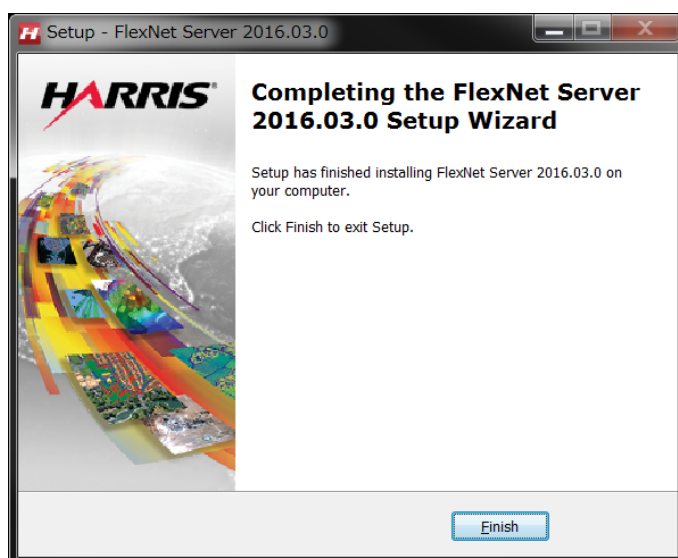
Setup - FlexNet Server 2016.03.0

HARRIS

Completing the FlexNet Server 2016.03.0 Setup Wizard

Setup has finished installing FlexNet Server 2016.03.0 on your computer.

Click Finish to exit Setup.

Finish